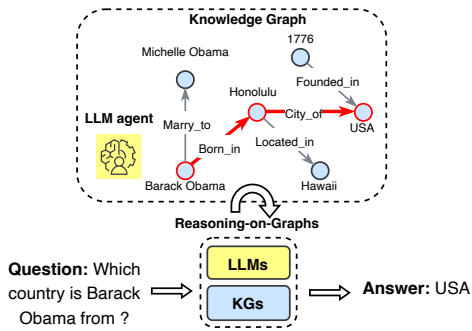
Knowledge Graph

Michelle Obama

1776

Honolulu

Founded_in

LLM agent

Marry_to

City_of

USA

Born_in

Located_in

Barack Obama

Hawaii

Reasoning-on-Graphs

Question: Which country is Barack Obama from ?

LLMs

KGs

Answer: USA